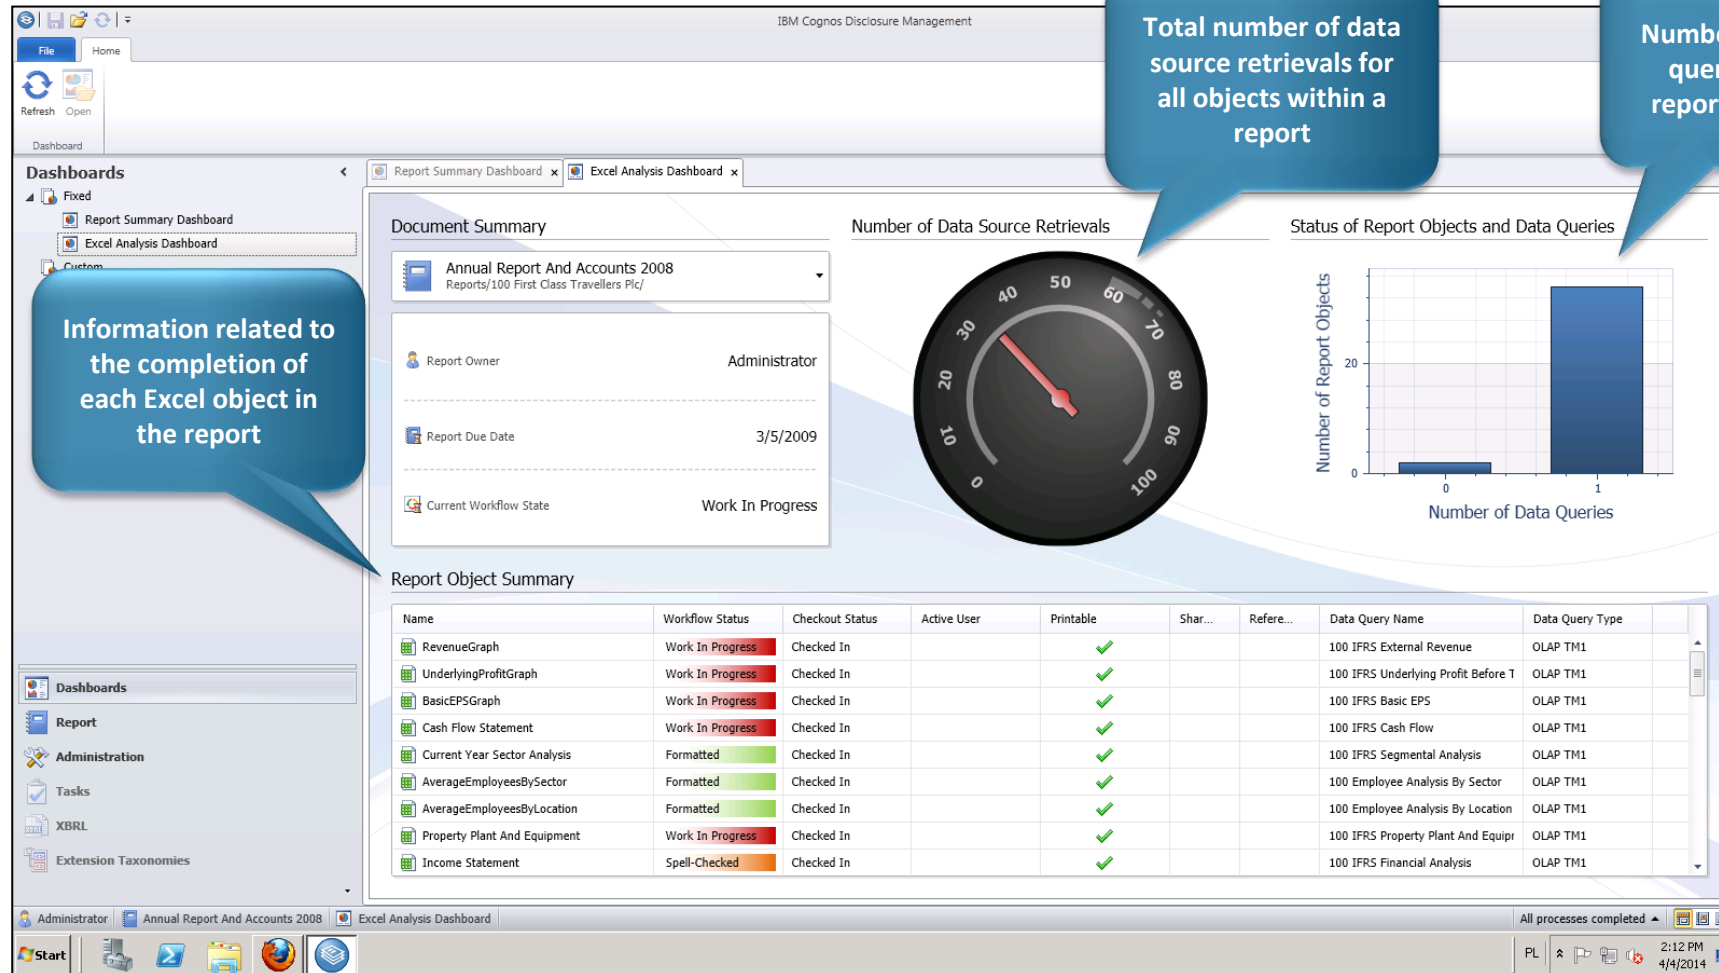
IBM Cognos Disclosure Management

File Home

Refresh Open

Dashboard

Total number of data source retrievals for all objects within a report

Numbe quer repor

Dashboards

Fixed

Report Summary Dashboard

Excel Analysis Dashboard

Custom

Information related to the completion of each Excel object in the report

Report Summary Dashboard × Excel Analysis Dashboard ×

Document Summary

Annual Report And Accounts 2008
Reports/100 First Class Travellers Plc/

Report Owner Administrator

Report Due Date 3/5/2009

Current Workflow State Work In Progress

Number of Data Source Retrievals

0 10 20 30 40 50 60 70 80 90 100

Status of Report Objects and Data Queries

Number of Report Objects

0 20

0 1

Number of Data Queries

Report Object Summary

| Name | Workflow Status | Checkout Status | Active User | Printable | Shar... | Refere... | Data Query Name | Data Query Type |
|---|---|---|---|---|---|---|---|---|
| RevenueGraph | Work In Progress | Checked In | | ✓ | | | 100 IFRS External Revenue | OLAP TM1 |
| UnderlyingProfitGraph | Work In Progress | Checked In | | ✓ | | | 100 IFRS Underlying Profit Before T | OLAP TM1 |
| BasicEPSGraph | Work In Progress | Checked In | | ✓ | | | 100 IFRS Basic EPS | OLAP TM1 |
| Cash Flow Statement | Work In Progress | Checked In | | ✓ | | | 100 IFRS Cash Flow | OLAP TM1 |
| Current Year Sector Analysis | Formatted | Checked In | | ✓ | | | 100 IFRS Segmental Analysis | OLAP TM1 |
| AverageEmployeesBySector | Formatted | Checked In | | ✓ | | | 100 Employee Analysis By Sector | OLAP TM1 |
| AverageEmployeesByLocation | Formatted | Checked In | | ✓ | | | 100 Employee Analysis By Location | OLAP TM1 |
| Property Plant And Equipment | Work In Progress | Checked In | | ✓ | | | 100 IFRS Property Plant And Equipr | OLAP TM1 |
| Income Statement | Spell-Checked | Checked In | | ✓ | | | 100 IFRS Financial Analysis | OLAP TM1 |

Dashboards
Report
Administration
Tasks
XBRL
Extension Taxonomies

Administrator Annual Report And Accounts 2008 Excel Analysis Dashboard All processes completed

Start PL 2:12 PM 4/4/2014